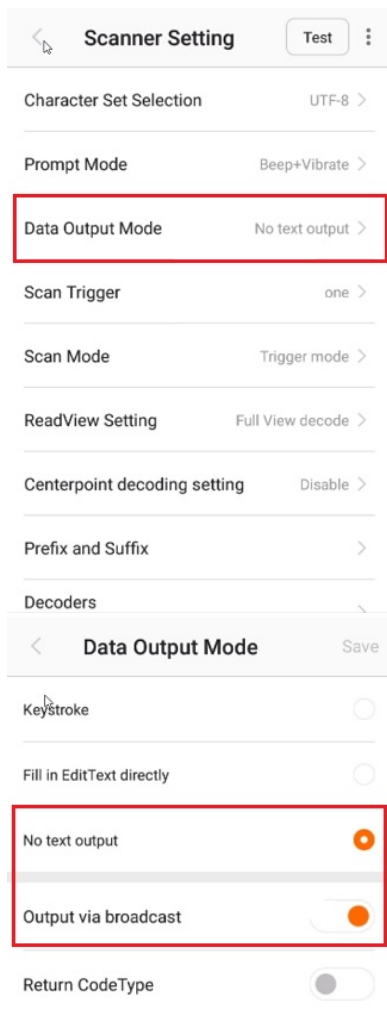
Scanner Setting

Test

Character Set Selection UTF-8

Prompt Mode Beep+Vibrate

Data Output Mode No text output

Scan Trigger one

Scan Mode Trigger mode

ReadView Setting Full View decode

Centerpoint decoding setting Disable

Prefix and Suffix

Decoders

Data Output Mode

Save

Keystroke

Fill in EditText directly

No text output

Output via broadcast

Return CodeType